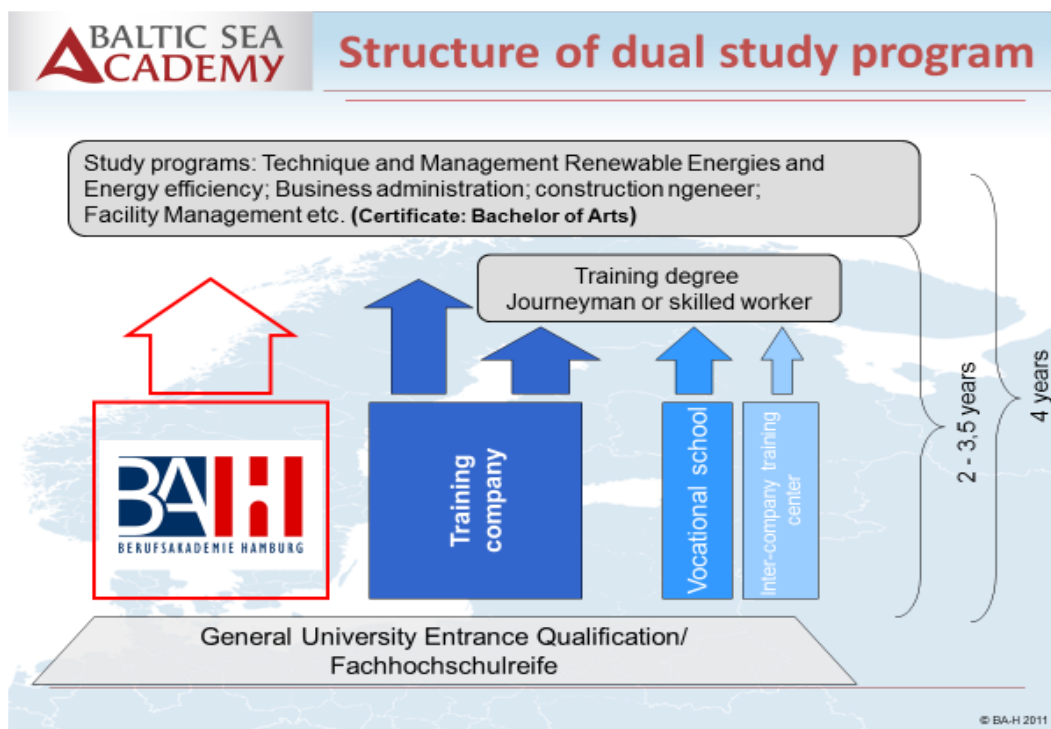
BALTIC SEA ACADEMY

Structure of dual study program

Study programs: Technique and Management Renewable Energies and Energy efficiency; Business administration; construction ngeneer; Facility Management etc. (Certificate: Bachelor of Arts)

Training degree
Journeyman or skilled worker

BA H
BERUFSAKADEMIE HAMBURG

Training company

Vocational school

Inter-company training center

2 - 3,5 years

4 years

General University Entrance Qualification/
Fachhochschulreife

© BA-H 2011